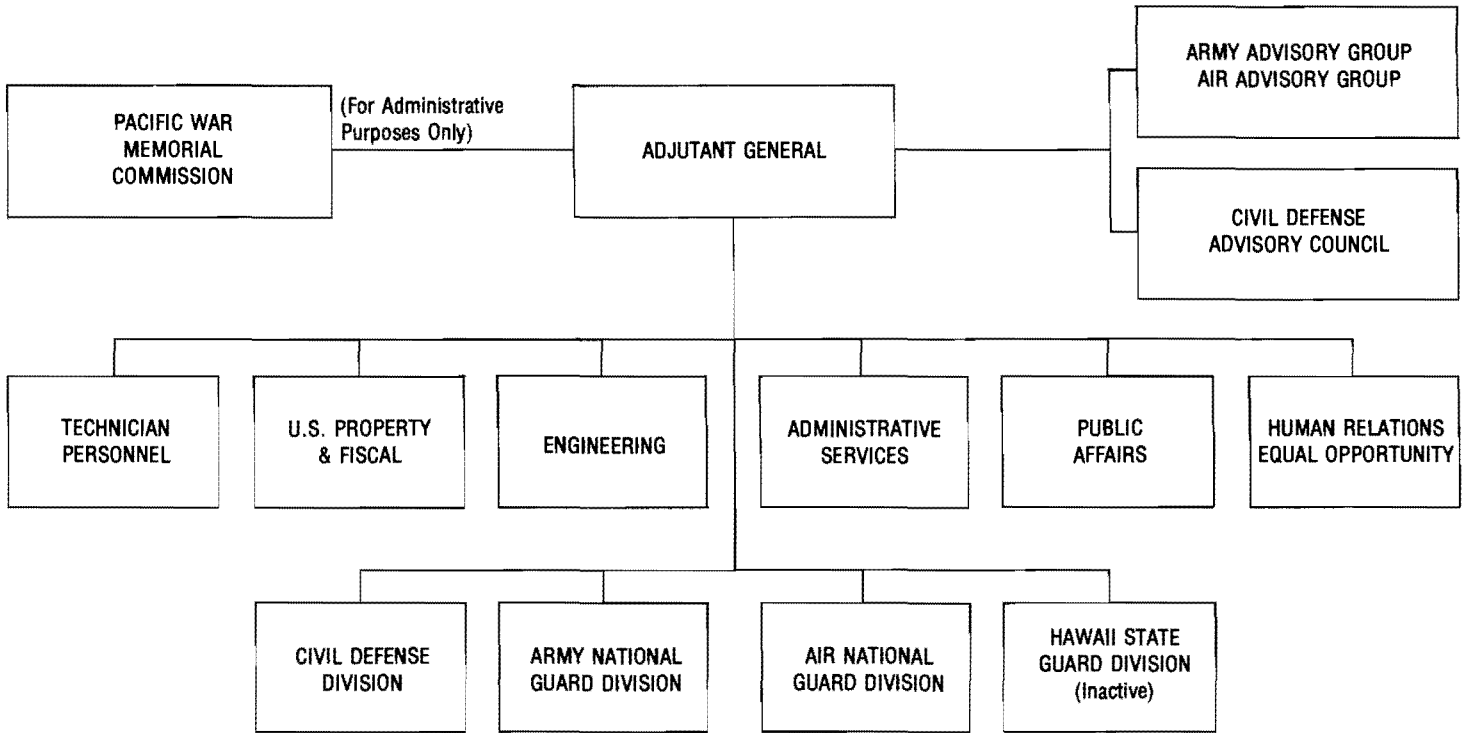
PACIFIC WAR MEMORIAL COMMISSION

(For Administrative Purposes Only)

ADJUTANT GENERAL

ARMY ADVISORY GROUP
AIR ADVISORY GROUP

CIVIL DEFENSE ADVISORY COUNCIL

TECHNICIAN PERSONNEL

U.S. PROPERTY & FISCAL

ENGINEERING

ADMINISTRATIVE SERVICES

PUBLIC AFFAIRS

HUMAN RELATIONS EQUAL OPPORTUNITY

CIVIL DEFENSE DIVISION

ARMY NATIONAL GUARD DIVISION

AIR NATIONAL GUARD DIVISION

HAWAII STATE GUARD DIVISION (Inactive)